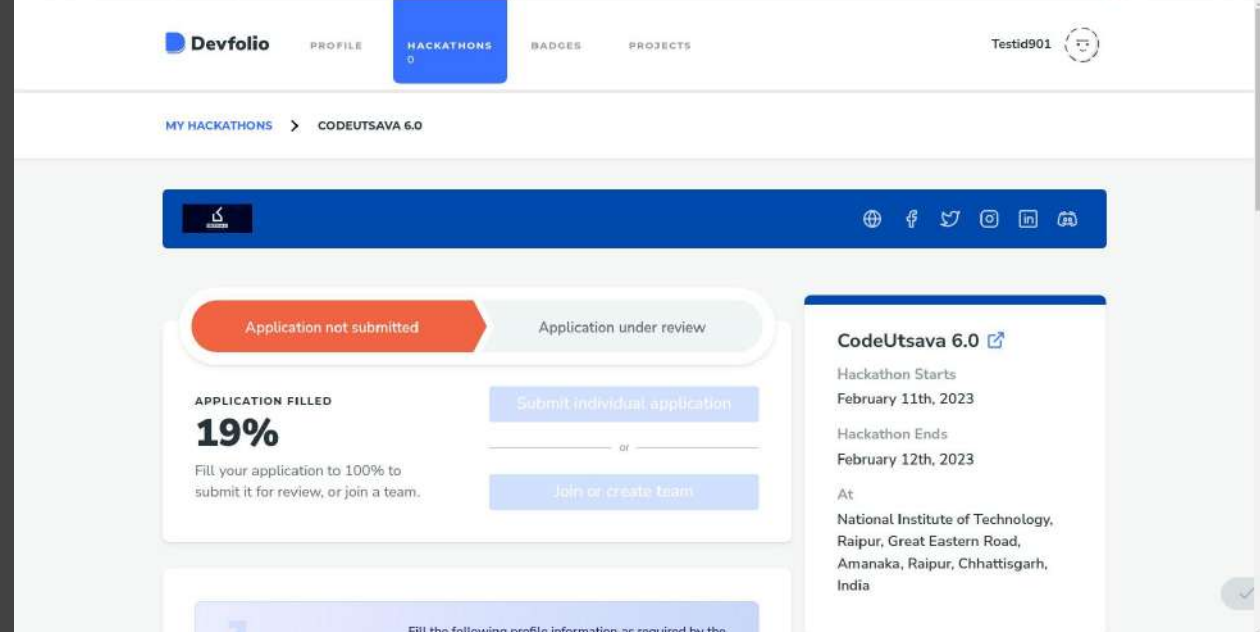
Devfolio PROFILE HACKATHONS 0 BADGES PROJECTS Testid901

MY HACKATHONS > CODEUTSAVA 6.0

Application not submitted

Application under review

APPLICATION FILLED

19%

Fill your application to 100% to submit it for review, or join a team.

Submit individual application

or

Join or create team

CodeUtsava 6.0

Hackathon Starts

February 11th, 2023

Hackathon Ends

February 12th, 2023

At

National Institute of Technology, Raipur, Great Eastern Road, Amanaka, Raipur, Chhattisgarh, India

Fill the following profile information as required by the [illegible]